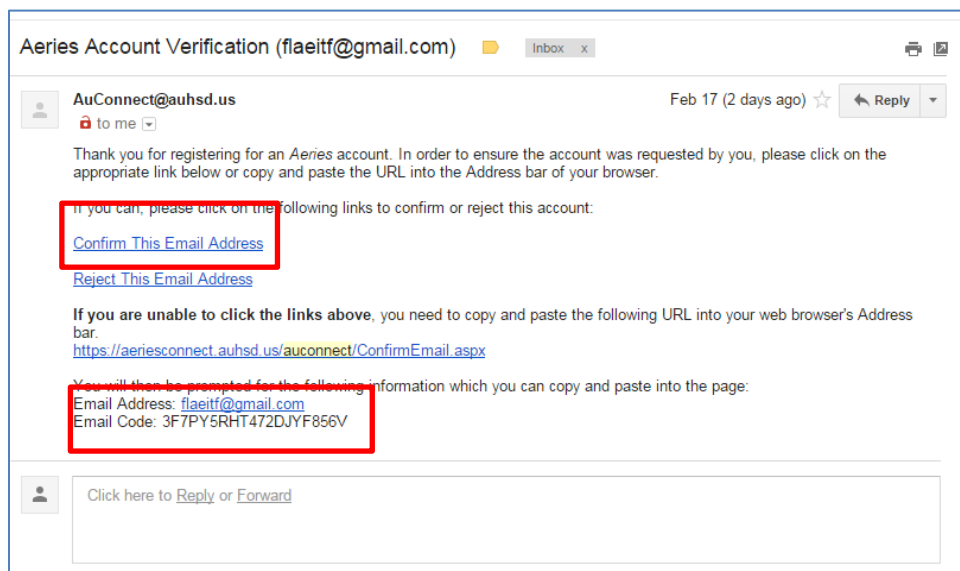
Aeries Account Verification (flaeitf@gmail.com)

Inbox x

AuConnect@auhsd.us

to me

Feb 17 (2 days ago)

Reply

Thank you for registering for an Aeries account. In order to ensure the account was requested by you, please click on the appropriate link below or copy and paste the URL into the Address bar of your browser.

If you can, please click on the following links to confirm or reject this account:

Confirm This Email Address

Reject This Email Address

**If you are unable to click the links above**, you need to copy and paste the following URL into your web browser's Address bar.
https://aeriesconnect.auhsd.us/auconnect/ConfirmEmail.aspx

You will then be prompted for the following information which you can copy and paste into the page:
Email Address: flaeitf@gmail.com
Email Code: 3F7PY5RHT472DJYF856V

Click here to Reply or Forward